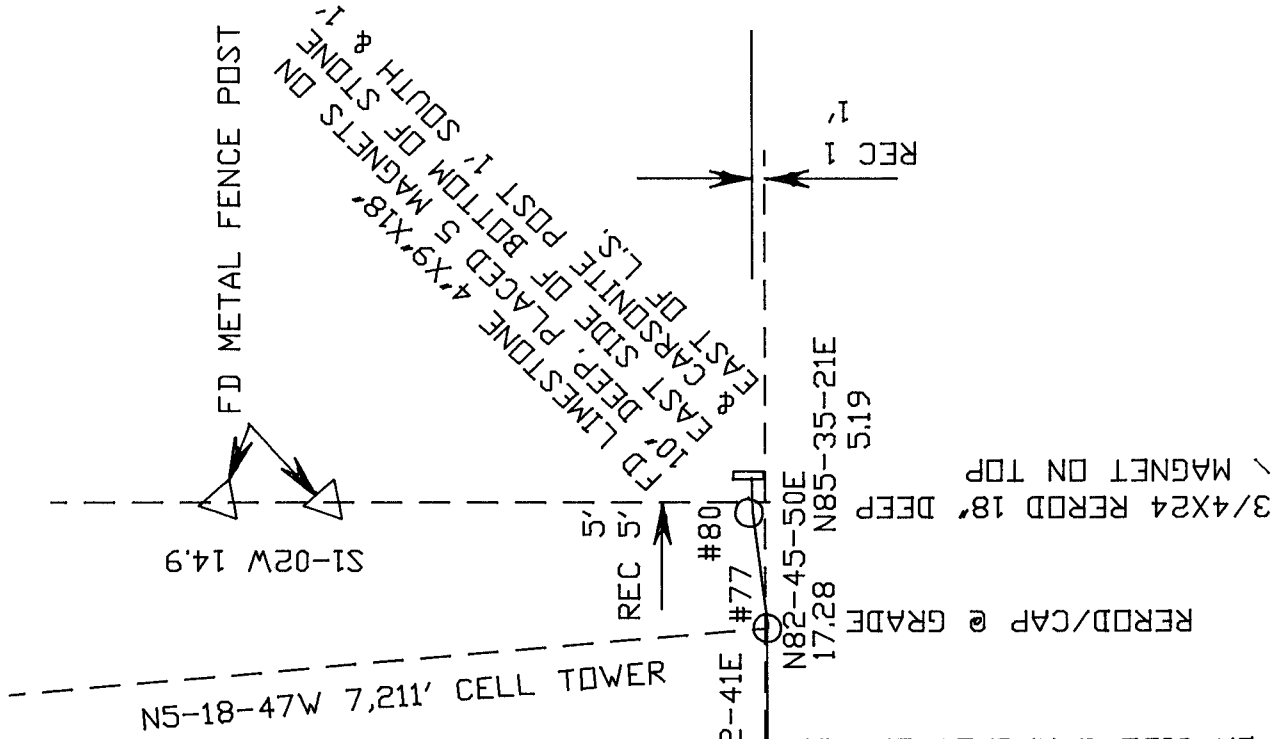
FD METAL FENCE POST

FD LIMESTONE EAST 10' DEEP, PLACED 4"X9"X18" EAST SIDE OF BOTTOM OF STONE & OPPOSITE OF 5 MAGNETS ON L.S. POST 1' SOUTH & 1'

REC 1 1'

N85-35-21E 5.19

3/4X24 REROD 18" DEEP MAGNET ON TOP

5' REC 5'

#80

N82-45-50E 17.28

#77

REROD/CAP @ GRADE

S1-02W 14.9

N5-18-47W 7,211' CELL TOWER

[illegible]2-41E